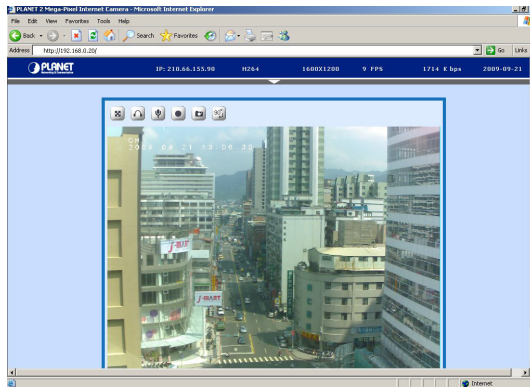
PLANET 2 Mega-Pixel Internet Camera - Microsoft Internet Explorer

File Edit View Favorites Tools Help

Back Search Favorites

Address http://192.168.0.20/ Go Links

PLANET

IP: 210.66.155.90 H264 1600X1200 9 FPS 1714 K bps 2009-09-21

2009 09 21 18:06 20

Internet